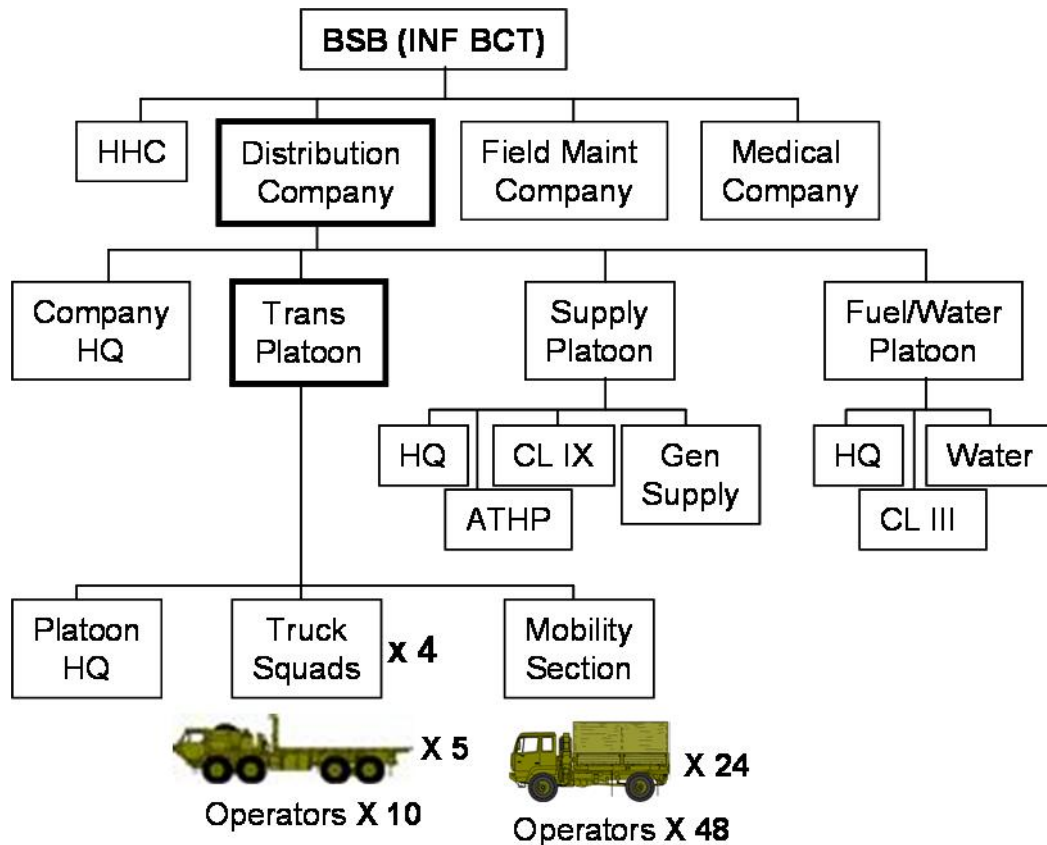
BSB (INF BCT)

HHC

Distribution Company

Field Maint Company

Medical Company

Company HQ

Trans Platoon

Supply Platoon

Fuel/Water Platoon

HQ

CL IX

Gen Supply

ATHP

HQ

Water

CL III

Platoon HQ

Truck Squads x 4

Mobility Section

X 5

Operators X 10

X 24

Operators X 48